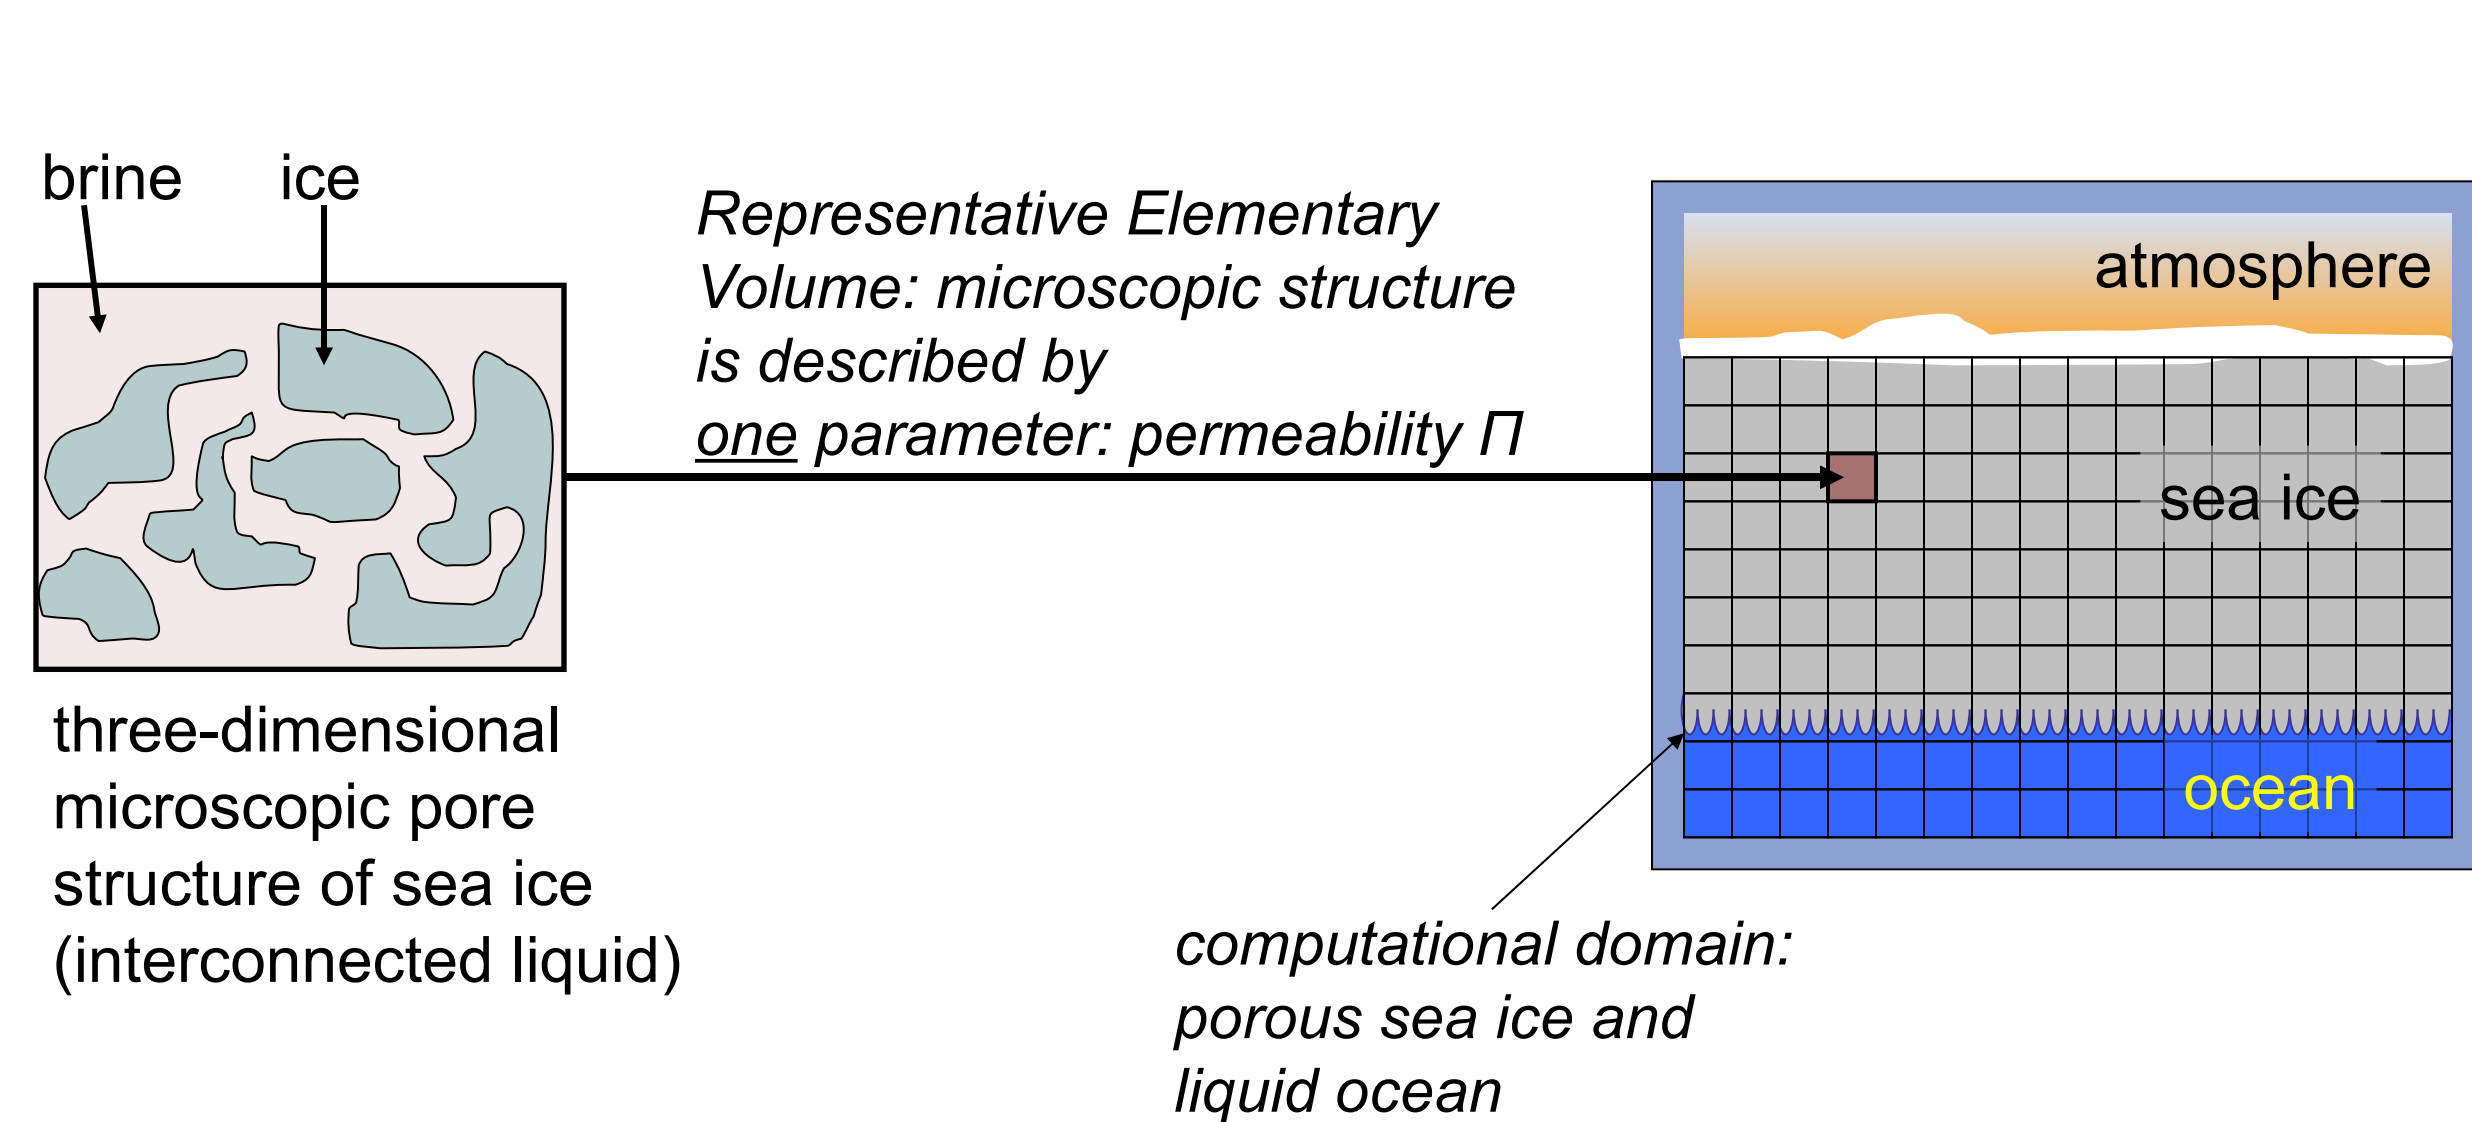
brine ice

three-dimensional microscopic pore structure of sea ice (interconnected liquid)

Representative Elementary Volume: microscopic structure is described by one parameter: permeability $\Pi$

atmosphere

sea ice

ocean

computational domain: porous sea ice and liquid ocean